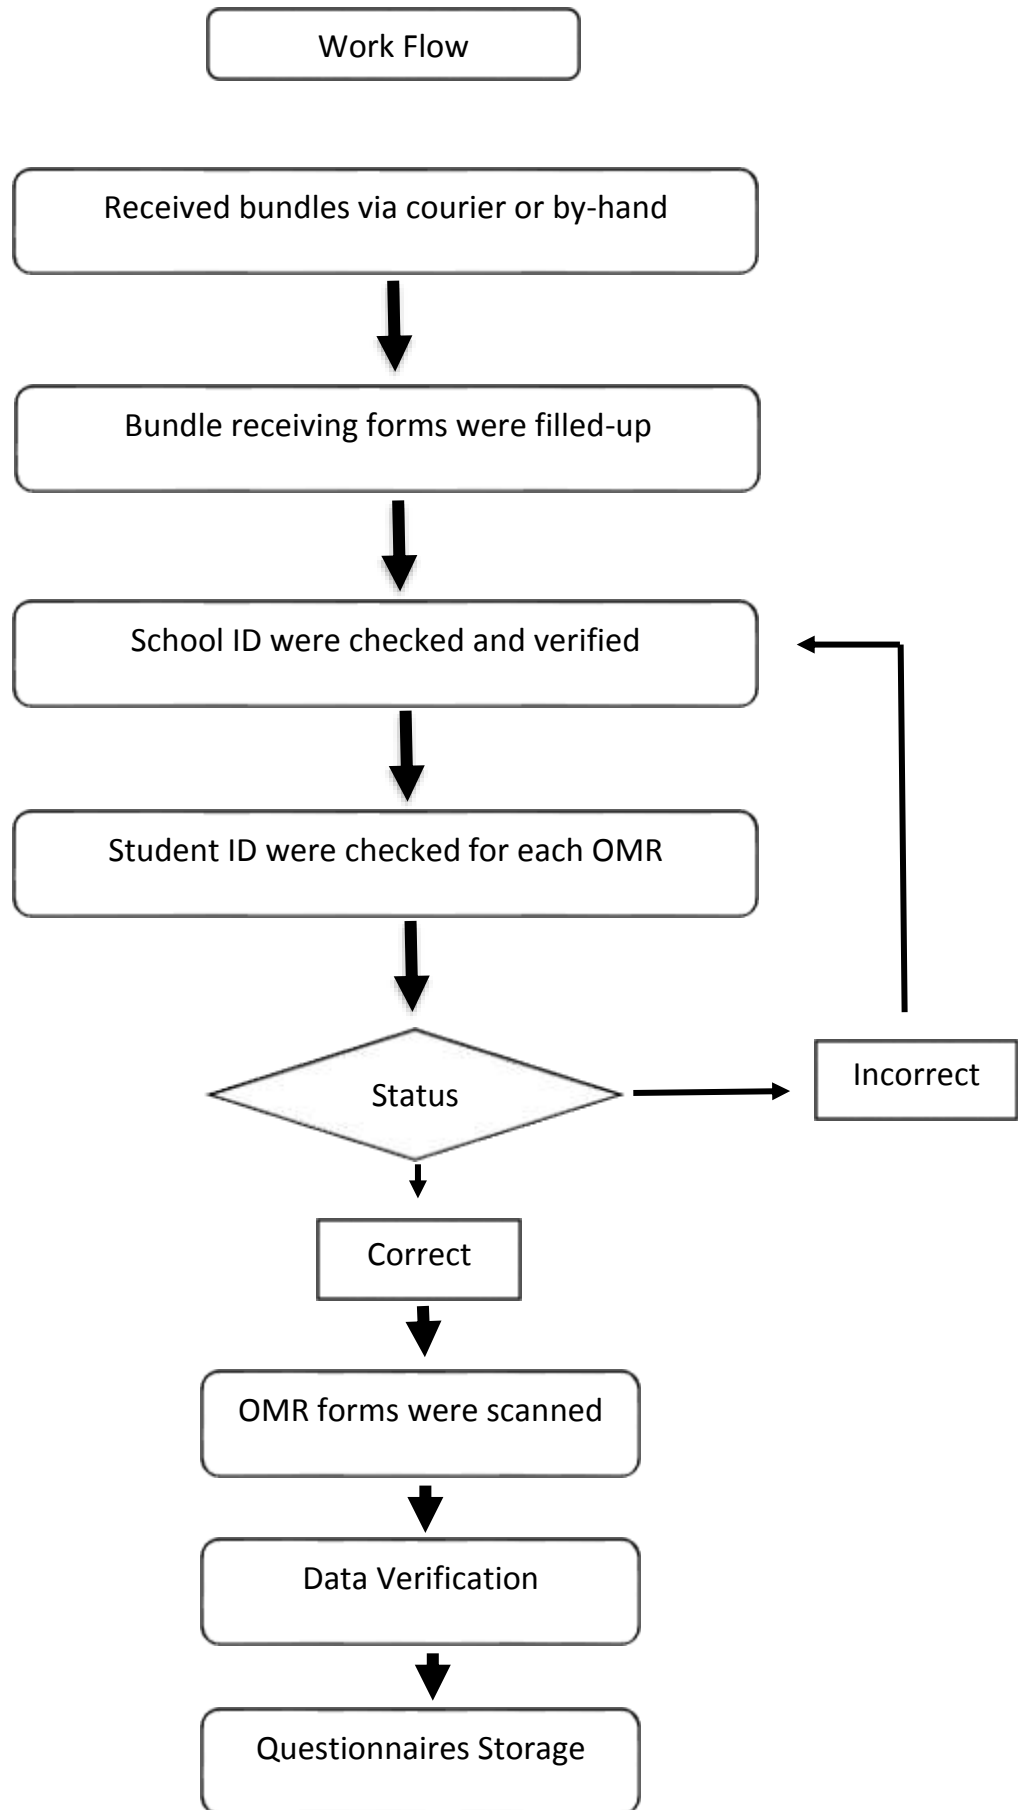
Work Flow

Received bundles via courier or by-hand

Bundle receiving forms were filled-up

School ID were checked and verified

Student ID were checked for each OMR

Status

Incorrect

Correct

OMR forms were scanned

Data Verification

Questionnaires Storage